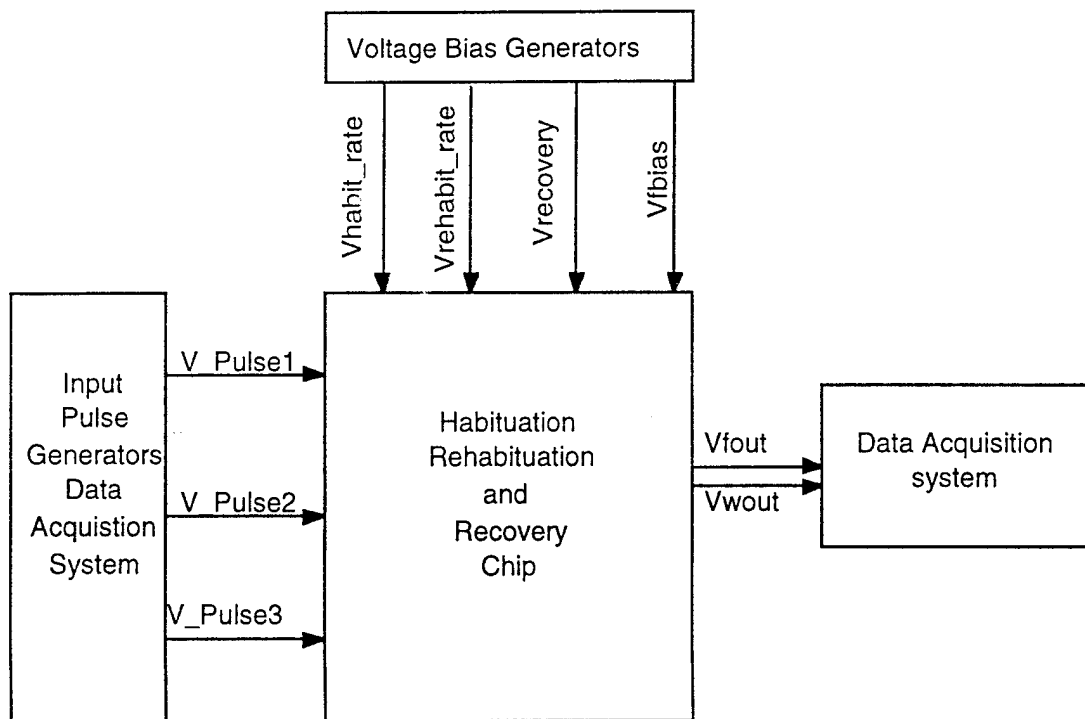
Voltage Bias Generators

Vhabit_rate

Vrehabit_rate

Vrecovery

Vfbias

Input Pulse Generators Data Acquistion System

V_Pulse1

V_Pulse2

V_Pulse3

Habituation Rehabituation and Recovery Chip

Vfout

Vwout

Data Acquisition system